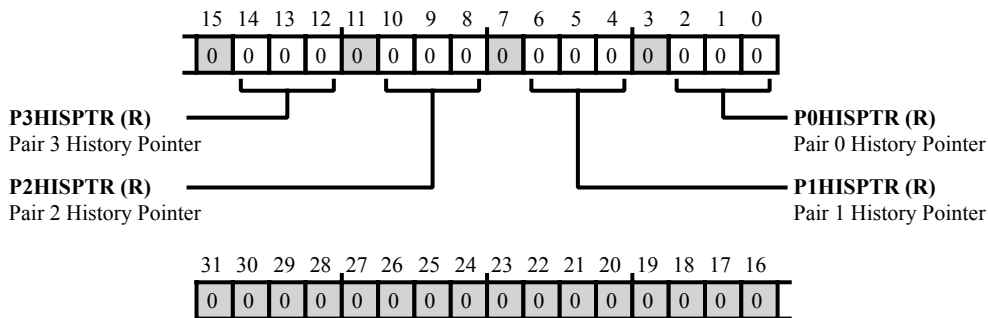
15 14 13 12 11 10 9 8 7 6 5 4 3 2 1 0

0 0 0 0 0 0 0 0 0 0 0 0 0 0 0 0

P3HISPTR (R)
Pair 3 History Pointer

P0HISPTR (R)
Pair 0 History Pointer

P2HISPTR (R)
Pair 2 History Pointer

P1HISPTR (R)
Pair 1 History Pointer

31 30 29 28 27 26 25 24 23 22 21 20 19 18 17 16

0 0 0 0 0 0 0 0 0 0 0 0 0 0 0 0